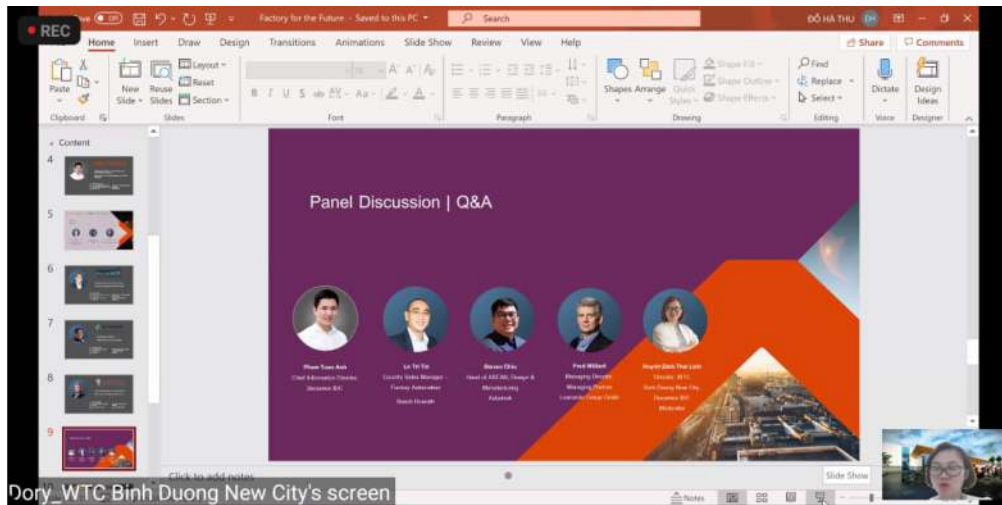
REC

Factory for the Future - Saved to this PC

Search

ĐỖ HÀ THU

Home Insert Draw Design Transitions Animations Slide Show Review View Help

Share Comments

Paste Clipboard New Slide Reuse Slides Layout Reset Section Slides Font Paragraph Shapes Arrange Quick Styles Shape Fill Shape Outline Shape Effects Drawing Find Replace Select Editing Dictate Voice Design Ideas Designer

Content

4
5
6
7
8
9

Panel Discussion | Q&A

Pham Tuan Anh
Chief Information Director
Becamex IDC

Le Tri Tin
Country Sales Manager - Factory Automation
Bosch Vietnam

Steven Chiu
Head of ASEAN, Design & Manufacturing
Autodesk

Fred Millett
Managing Director
Managing Partner
Lawrence Group GmbH

Huynh Dinh Thai Linh
Director, WTC
Binh Duong New City,
Becamex IDC
Moderator

Click to add notes

Slide Show

Notes

Dory_WTC Binh Duong New City's screen